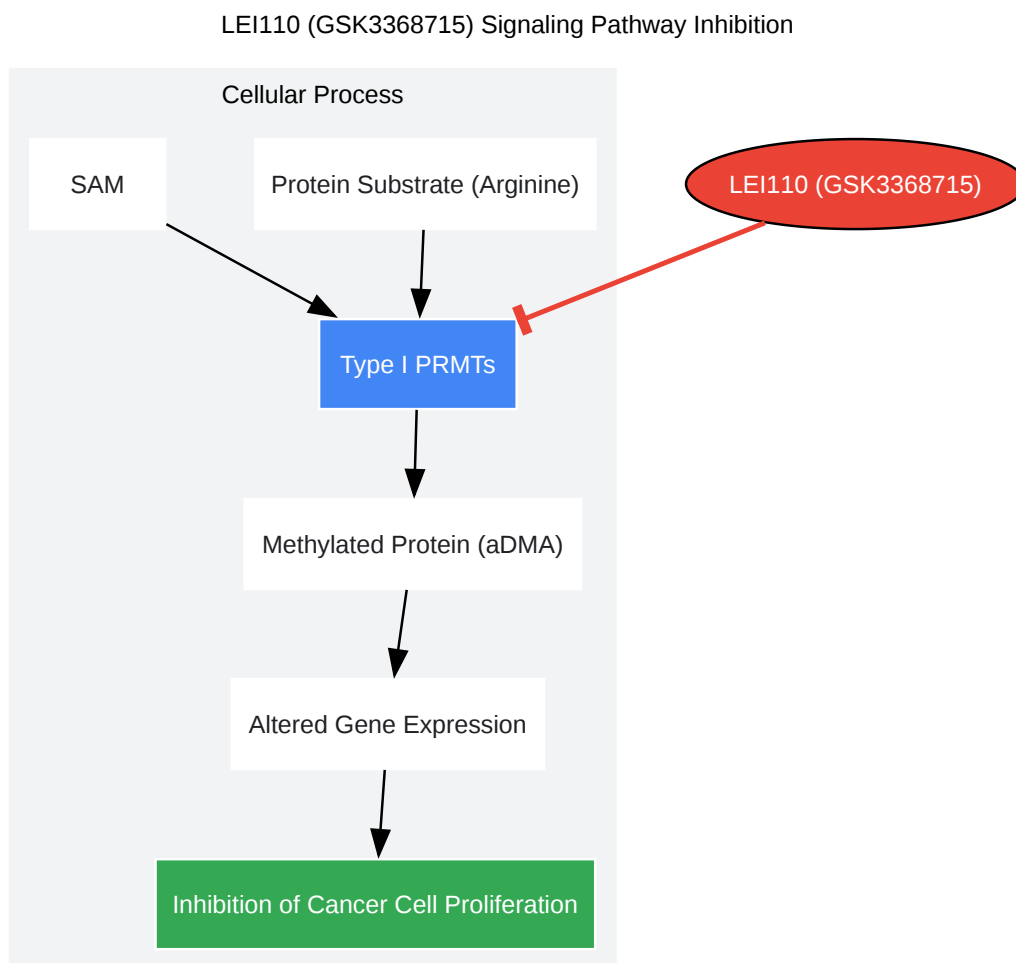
LEI110 (GSK3368715) Signaling Pathway Inhibition

Cellular Process

SAM

Protein Substrate (Arginine)

LEI110 (GSK3368715)

Type I PRMTs

Methylated Protein (aDMA)

Altered Gene Expression

Inhibition of Cancer Cell Proliferation